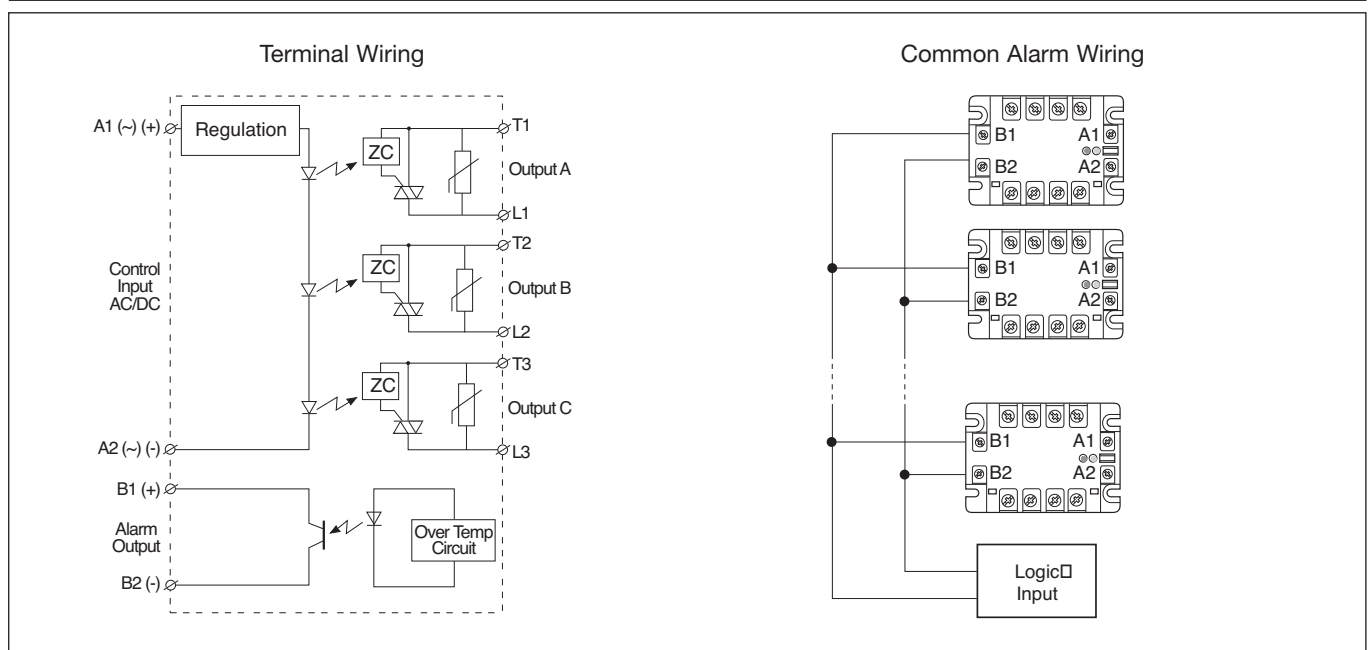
Terminal Wiring

A1 (~) (+)
Regulation
ZC
T1
Output A
L1
ZC
T2
Control Input AC/DC
Output B
L2
ZC
T3
Output C
L3
A2 (~) (-)
B1 (+)
Alarm Output
Over Temp Circuit
B2 (-)

Common Alarm Wiring

B1
A1
B2
A2
B1
A1
B2
A2
B1
A1
B2
A2
Logic□ Input